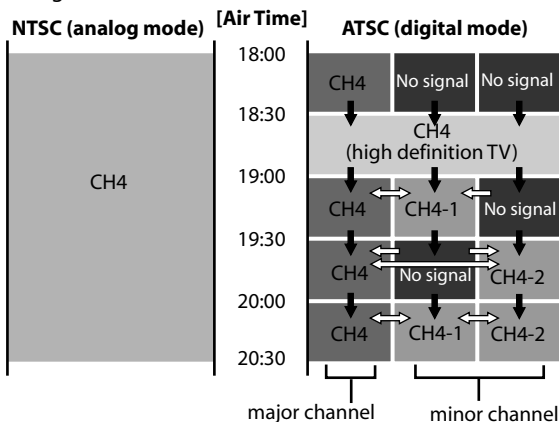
NTSC (analog mode)

[Air Time]

ATSC (digital mode)

CH4

18:00
18:30
19:00
19:30
20:00
20:30

CH4
No signal
No signal

CH4
(high definition TV)

CH4
CH4-1
No signal

CH4
No signal
CH4-2

CH4
CH4-1
CH4-2

major channel

minor channel